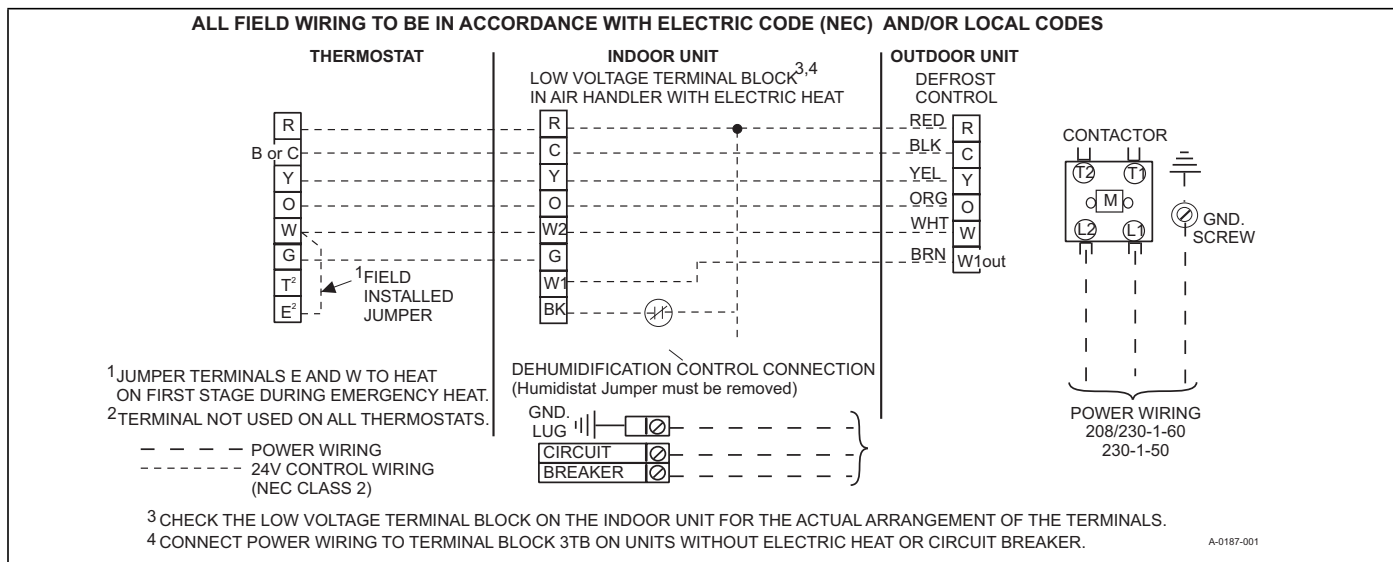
ALL FIELD WIRING TO BE IN ACCORDANCE WITH ELECTRIC CODE (NEC) AND/OR LOCAL CODES

THERMOSTAT

INDOOR UNIT
LOW VOLTAGE TERMINAL BLOCK$^{3,4}$
IN AIR HANDLER WITH ELECTRIC HEAT

OUTDOOR UNIT
DEFROST CONTROL

R
B or C
Y
O
W
G
T$^{2}$
E$^{2}$

$^{1}$FIELD INSTALLED JUMPER

R
C
Y
O
W2
G
W1
BK

RED
BLK
YEL
ORG
WHT
BRN

R
C
Y
O
W
W1out

CONTACTOR
T2
T1
M
L2
L1
GND. SCREW

DEHUMIDIFICATION CONTROL CONNECTION
(Humidistat Jumper must be removed)

GND. LUG
CIRCUIT
BREAKER

POWER WIRING
208/230-1-60
230-1-50

$^{1}$JUMPER TERMINALS E AND W TO HEAT ON FIRST STAGE DURING EMERGENCY HEAT.
$^{2}$TERMINAL NOT USED ON ALL THERMOSTATS.

POWER WIRING
24V CONTROL WIRING
(NEC CLASS 2)

$^{3}$CHECK THE LOW VOLTAGE TERMINAL BLOCK ON THE INDOOR UNIT FOR THE ACTUAL ARRANGEMENT OF THE TERMINALS.
$^{4}$CONNECT POWER WIRING TO TERMINAL BLOCK 3TB ON UNITS WITHOUT ELECTRIC HEAT OR CIRCUIT BREAKER.

A-0187-001